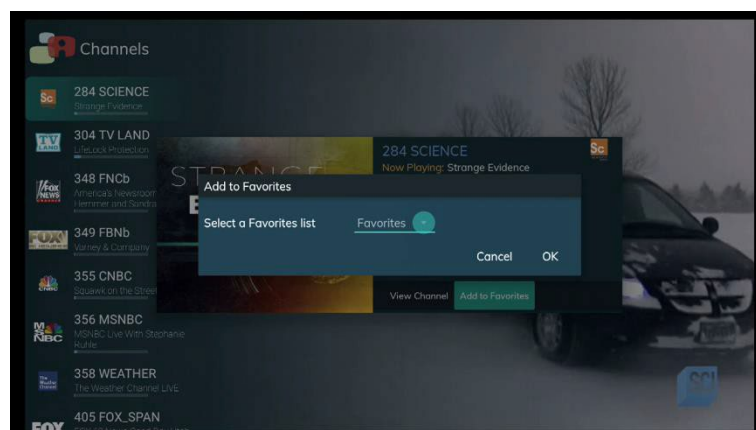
Channels

Sc 284 SCIENCE
Strange Evidence

TV LAND 304 TV LAND
LifeLock Protection

FOX NEWS 348 FNCb
America's Newsroom
Hemmer and Sandra

FOX 349 FBNb
Varney & Company

355 CNBC
Squawk on the Street

MSNBC 356 MSNBC
MSNBC Live With Stephanie Ruhle

358 WEATHER
The Weather Channel LIVE

FOX 405 FOX_SPAN

284 SCIENCE
Now Playing: Strange Evidence
Sc

STRANGE E

Add to Favorites

Select a Favorites list Favorites

Cancel OK

View Channel Add to Favorites

SCI